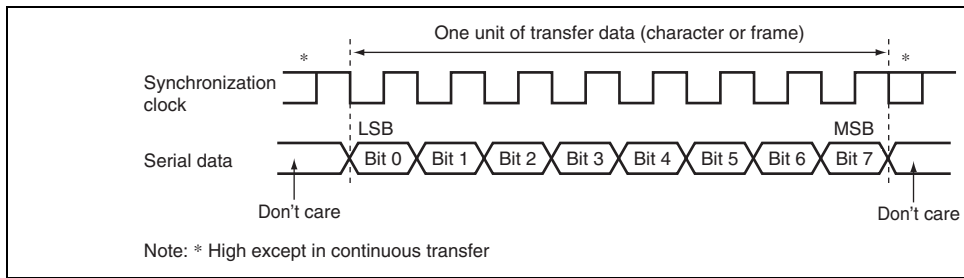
One unit of transfer data (character or frame)

*

*

Synchronization clock

LSB

MSB

Serial data

Bit 0

Bit 1

Bit 2

Bit 3

Bit 4

Bit 5

Bit 6

Bit 7

Don't care

Don't care

Note: * High except in continuous transfer